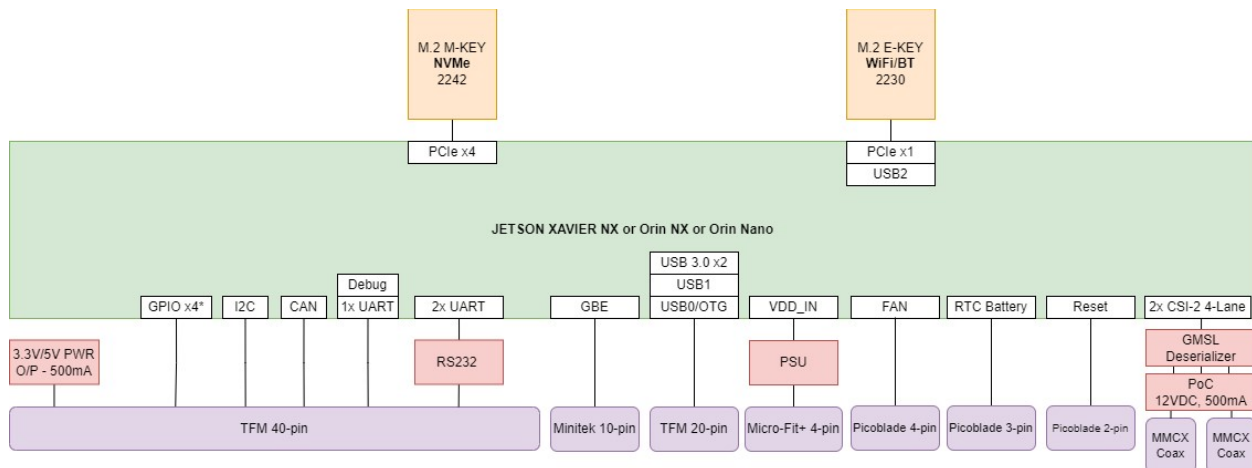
M.2 M-KEY
NVMe
2242

M.2 E-KEY
WiFi/BT
2230

PCIe x4

PCIe x1
USB2

JETSON XAVIER NX or Orin NX or Orin Nano

USB 3.0 x2
USB1
USB0/OTG

Debug
1x UART

GPIO x4*
I2C
CAN
2x UART
GBE
VDD_IN
FAN
RTC Battery
Reset
2x CSI-2 4-Lane

3.3V/5V PWR O/P - 500mA

RS232

PSU

GMSL Deserializer

PoC 12VDC, 500mA

TFM 40-pin
Minitek 10-pin
TFM 20-pin
Micro-Fit+ 4-pin
Picoblade 4-pin
Picoblade 3-pin
Picoblade 2-pin
MMCX Coax
MMCX Coax